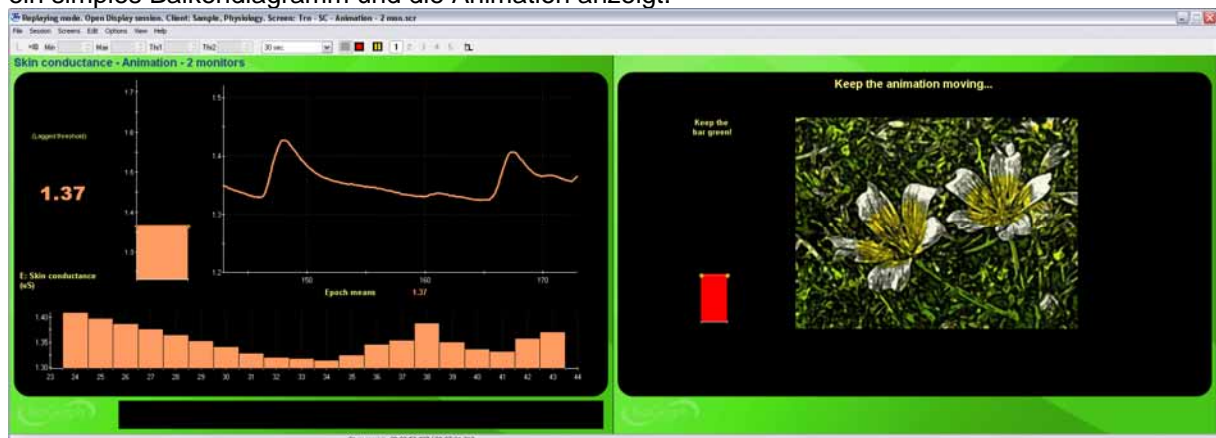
ein simples Balkendiagramm und die Animation anzeigt.

Replaying mode. Open Display session. Client: Sample, Physiology. Screen: Trn - SC - Animation - 2 mon.scr

File Session Screens Edit Options View Help

Min Max Thr1 Thr2 30 sec. 1 2 3 4 5

Skin conductance - Animation - 2 monitors

(Lagged threshold)

1.37

1.7
1.6
1.5
1.4
1.3

1.5
1.4
1.3
1.2

150 160 170

Epoch means 1.37

E: Skin conductance (uS)

1.40
1.35
1.30

23 24 25 26 27 28 29 30 31 32 33 34 35 36 37 38 39 40 41 42 43 44

Keep the animation moving...

Keep the bar green!

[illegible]